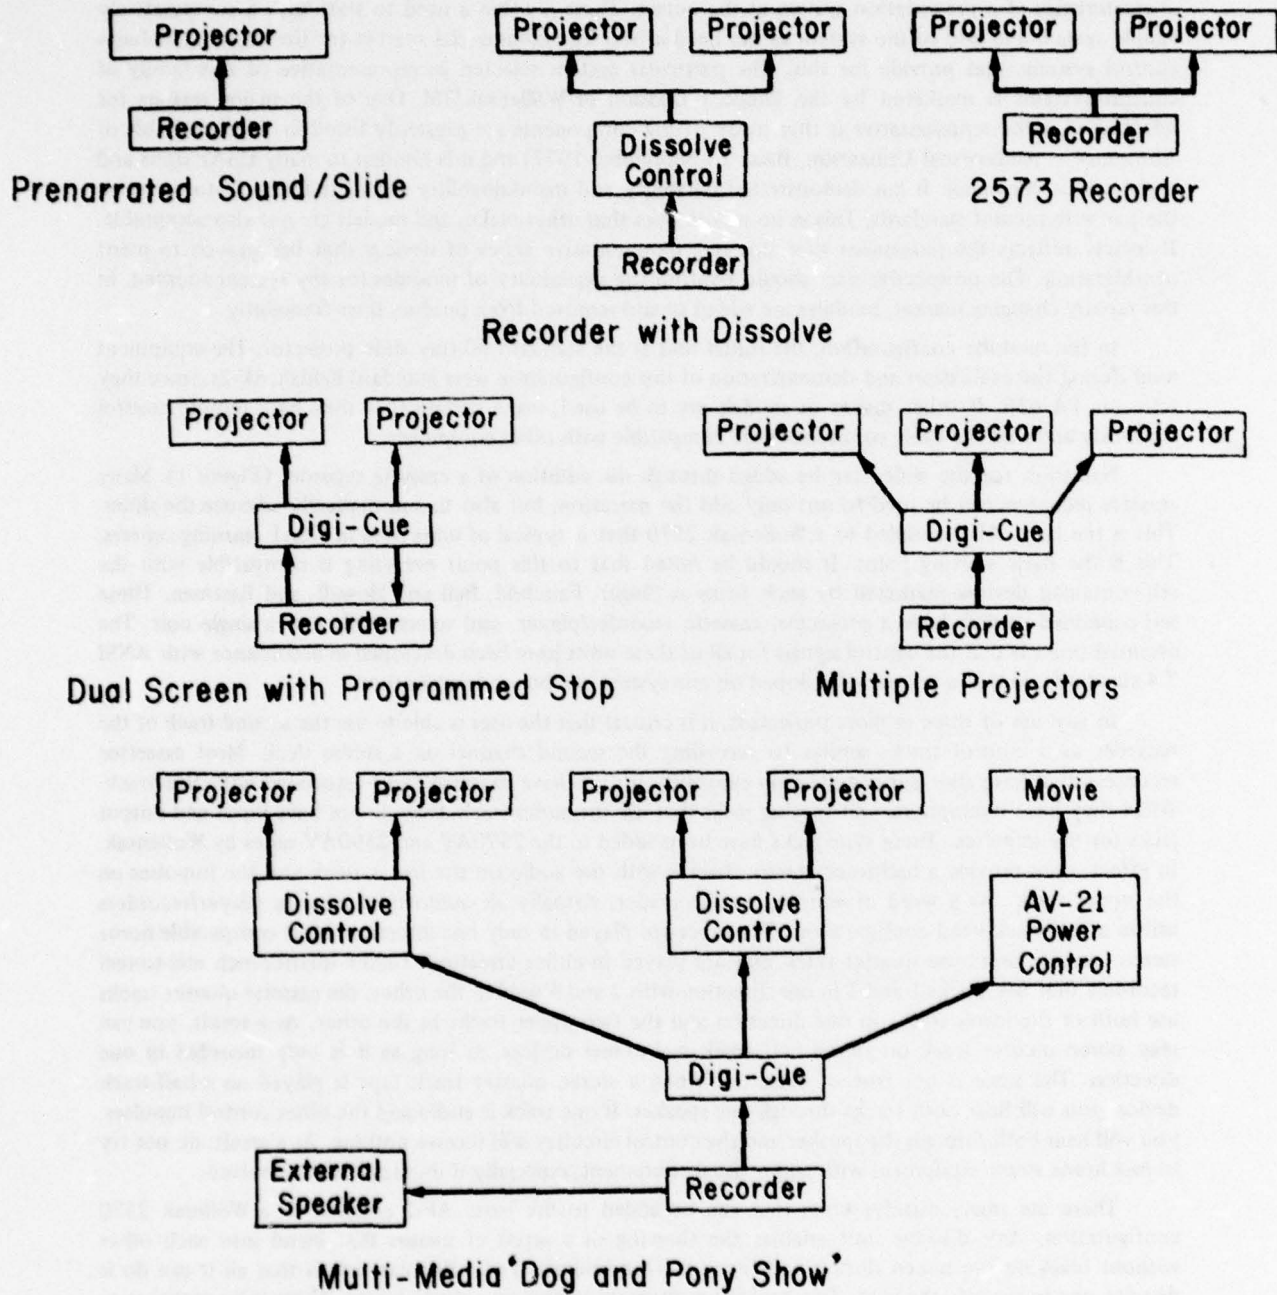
Projector

Recorder

Prenarrated Sound/Slide

Projector

Projector

Dissolve Control

Recorder

Recorder with Dissolve

Projector

Projector

Recorder

2573 Recorder

Projector

Projector

Digi-Cue

Recorder

Dual Screen with Programmed Stop

Projector

Projector

Projector

Digi-Cue

Recorder

Multiple Projectors

Projector

Projector

Projector

Projector

Movie

Dissolve Control

Dissolve Control

AV-21 Power Control

Digi-Cue

External Speaker

Recorder

Multi-Media 'Dog and Pony Show'